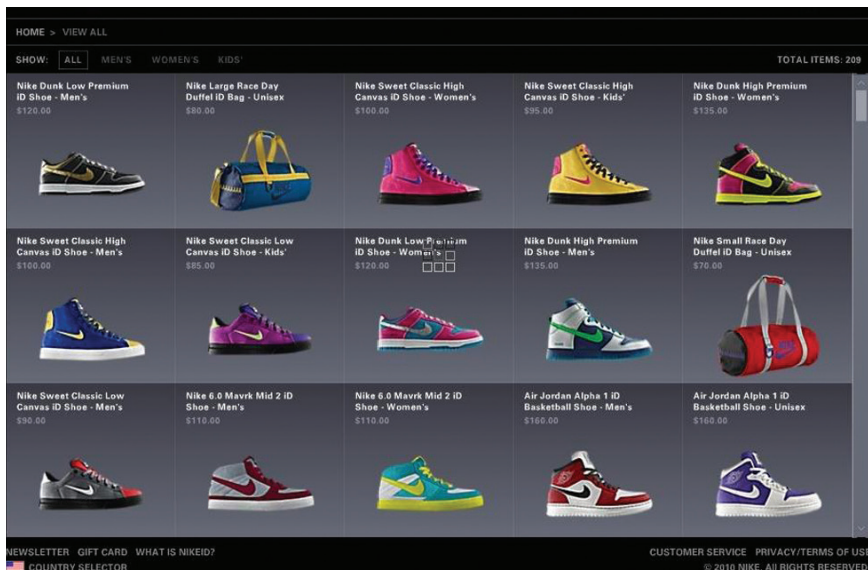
HOME > VIEW ALL

SHOW: ALL MEN'S WOMEN'S KIDS'

TOTAL ITEMS: 209

| | | | | |
|---|---|---|---|---|
| Nike Dunk Low Premium iD Shoe - Men's $120.00 | Nike Large Race Day Duffel iD Bag - Unisex $80.00 | Nike Sweet Classic High Canvas iD Shoe - Women's $100.00 | Nike Sweet Classic High Canvas iD Shoe - Kids' $95.00 | Nike Dunk High Premium iD Shoe - Women's $135.00 |
| Nike Sweet Classic High Canvas iD Shoe - Men's $100.00 | Nike Sweet Classic Low Canvas iD Shoe - Kids' $85.00 | Nike Dunk Low Premium iD Shoe - Women's $120.00 | Nike Dunk High Premium iD Shoe - Men's $135.00 | Nike Small Race Day Duffel iD Bag - Unisex $70.00 |
| Nike Sweet Classic Low Canvas iD Shoe - Men's $90.00 | Nike 6.0 Mavrk Mid 2 iD Shoe - Men's $110.00 | Nike 6.0 Mavrk Mid 2 iD Shoe - Women's $110.00 | Air Jordan Alpha 1 iD Basketball Shoe - Men's $160.00 | Air Jordan Alpha 1 iD Basketball Shoe - Unisex $160.00 |

NEWSLETTER GIFT CARD WHAT IS NIKEID?

CUSTOMER SERVICE PRIVACY/TERMS OF USE

COUNTRY SELECTOR

© 2010 NIKE. ALL RIGHTS RESERVED